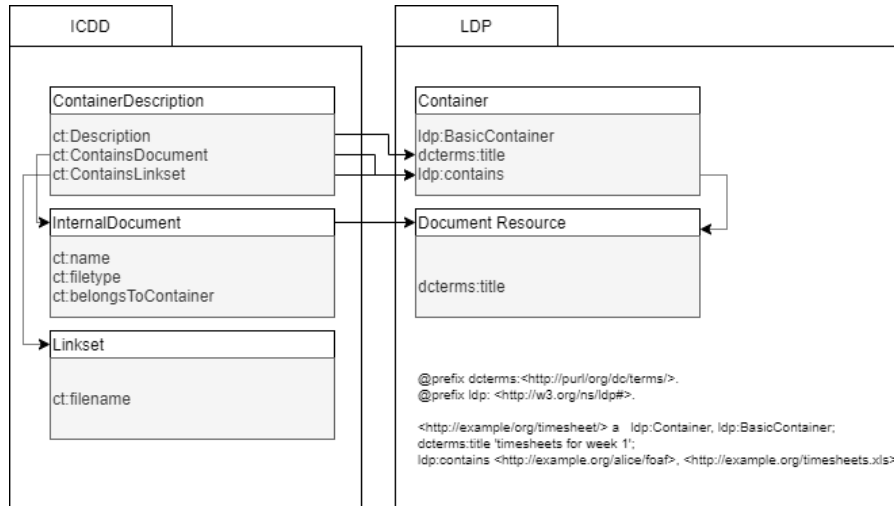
ICDD

ContainerDescription

ct:Description
ct:ContainsDocument
ct:ContainsLinkset

InternalDocument

ct:name
ct:filetype
ct:belongsToContainer

Linkset

ct:filename

LDP

Container

ldp:BasicContainer
dcterms:title
ldp:contains

Document Resource

dcterms:title

@prefix dcterms:<http://purl/org/dc/terms/>.
@prefix ldp: <http://w3.org/ns/ldp#>.

<http://example/org/timesheet/> a ldp:Container, ldp:BasicContainer;
dcterms:title 'timesheets for week 1';
ldp:contains <http://example.org/alice/foaf>, <http://example.org/timesheets.xls>